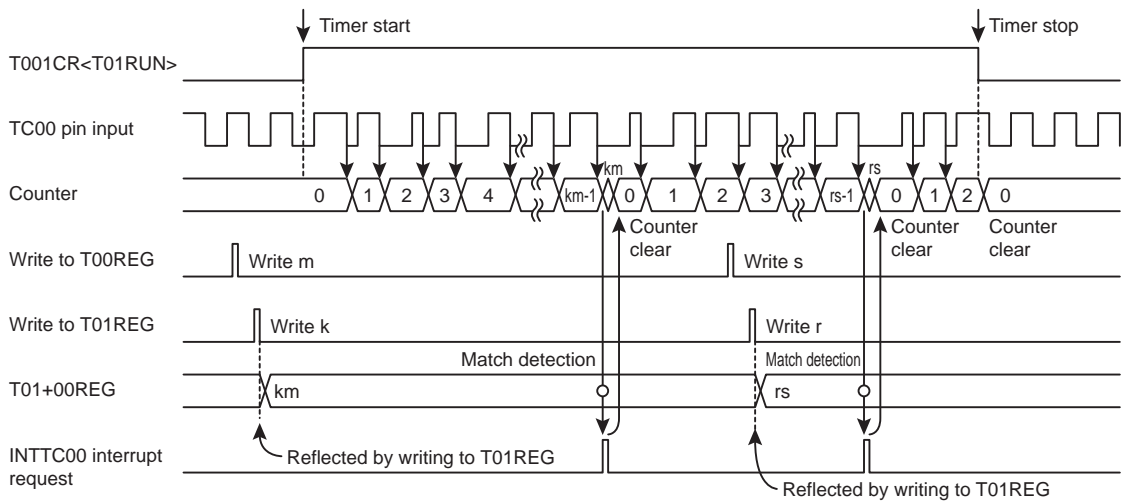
Timer start
Timer stop
T001CR<T01RUN>
TC00 pin input
Counter
0 1 2 3 4 km-1 km 0 1 2 3 rs-1 rs 0 1 2 0
Counter clear
Counter clear
Counter clear
Write to T00REG
Write m
Write s
Write to T01REG
Write k
Write r
Match detection
Match detection
T01+00REG
km
rs
INTTC00 interrupt request
Reflected by writing to T01REG
Reflected by writing to T01REG